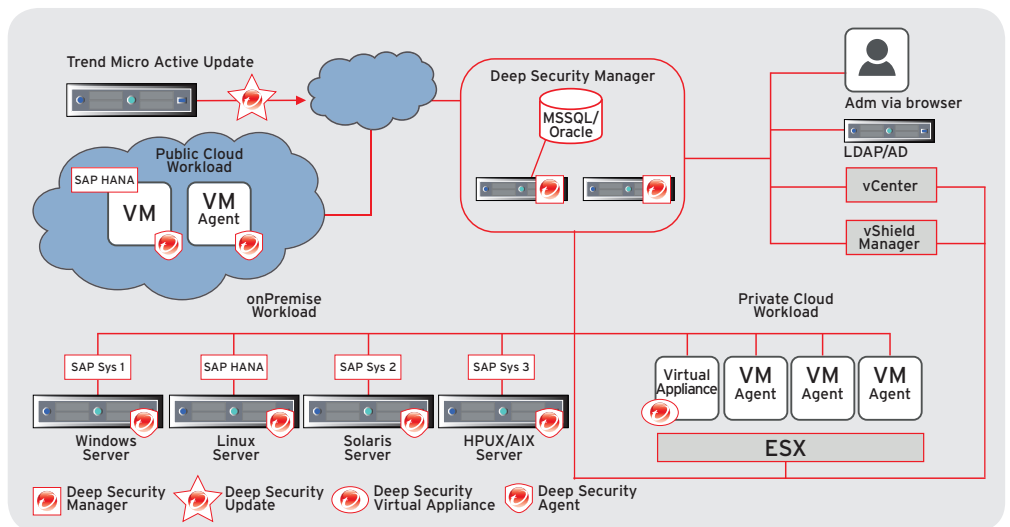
Trend Micro Active Update

Deep Security Manager

MSSQL/ Oracle

Adm via browser

LDAP/AD

vCenter

vShield Manager

Public Cloud Workload

SAP HANA

VM

VM Agent

onPremise Workload

Private Cloud Workload

SAP Sys 1

SAP HANA

SAP Sys 2

SAP Sys 3

Virtual Appliance

VM Agent

VM Agent

VM Agent

ESX

Windows Server

Linux Server

Solaris Server

HPUX/AIX Server

Deep Security Manager

Deep Security Update

Deep Security Virtual Appliance

Deep Security Agent